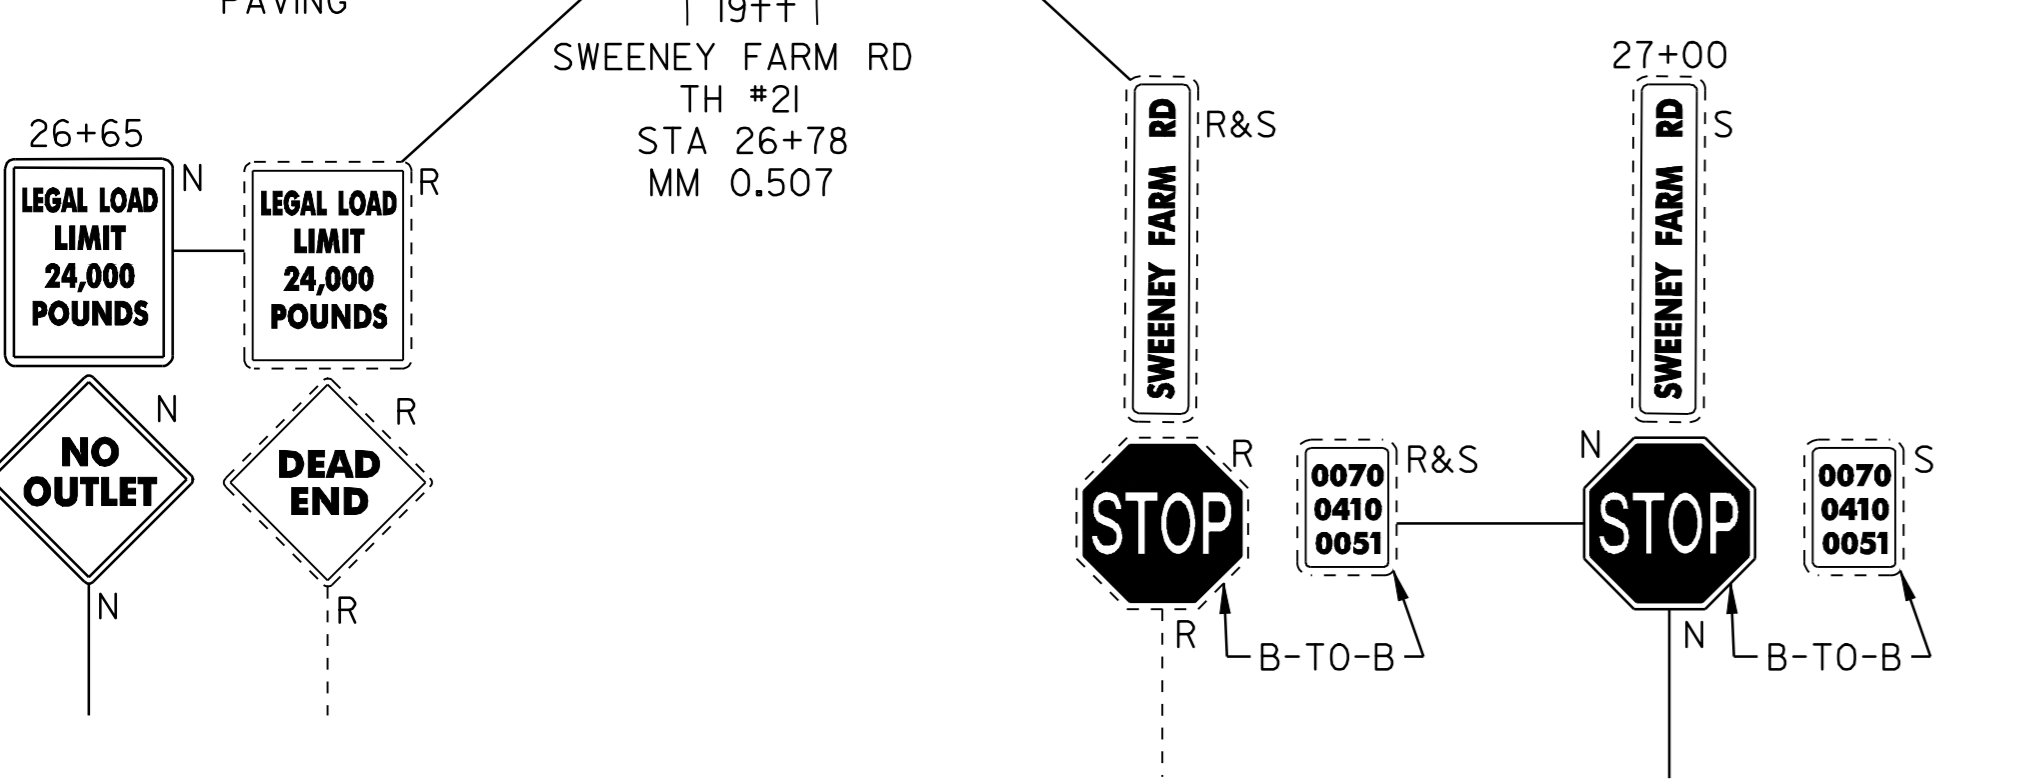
PAVING

19++

SWEENEY FARM RD
TH #21
STA 26+78
MM 0.507

26+65

LEGAL LOAD LIMIT 24,000 POUNDS

N

LEGAL LOAD LIMIT 24,000 POUNDS

R

N

NO OUTLET

N

R

DEAD END

R

SWEENEY FARM RD

R&S

R

STOP

R

0070
0410
0051

R&S

B-TO-B

27+00

SWEENEY FARM RD

S

N

STOP

N

0070
0410
0051

S

B-TO-B